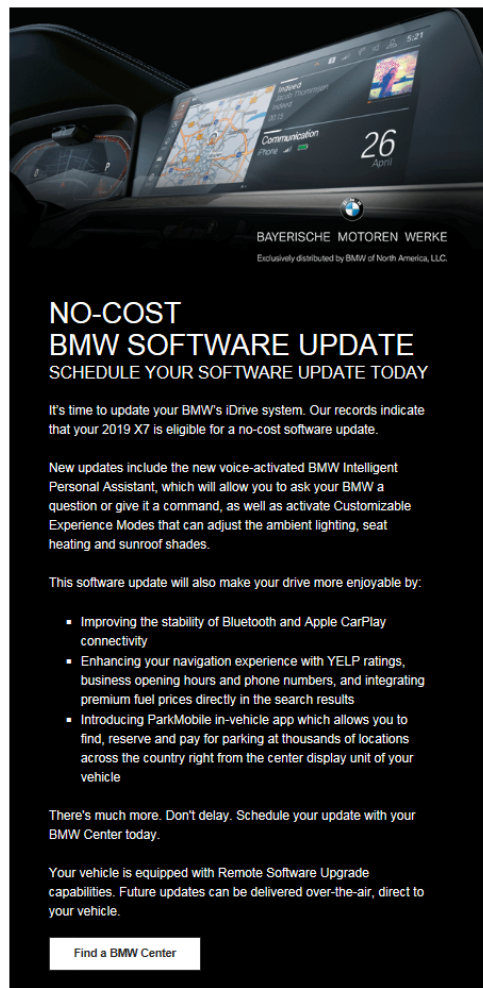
5:21

Communication

iPhone

26

April

BAYERISCHE MOTOREN WERKE

Exclusively distributed by BMW of North America, LLC.

NO-COST
BMW SOFTWARE UPDATE
SCHEDULE YOUR SOFTWARE UPDATE TODAY

It's time to update your BMW's iDrive system. Our records indicate that your 2019 X7 is eligible for a no-cost software update.

New updates include the new voice-activated BMW Intelligent Personal Assistant, which will allow you to ask your BMW a question or give it a command, as well as activate Customizable Experience Modes that can adjust the ambient lighting, seat heating and sunroof shades.

This software update will also make your drive more enjoyable by:

- Improving the stability of Bluetooth and Apple CarPlay connectivity
- Enhancing your navigation experience with YELP ratings, business opening hours and phone numbers, and integrating premium fuel prices directly in the search results
- Introducing ParkMobile in-vehicle app which allows you to find, reserve and pay for parking at thousands of locations across the country right from the center display unit of your vehicle

There's much more. Don't delay. Schedule your update with your BMW Center today.

Your vehicle is equipped with Remote Software Upgrade capabilities. Future updates can be delivered over-the-air, direct to your vehicle.

Find a BMW Center